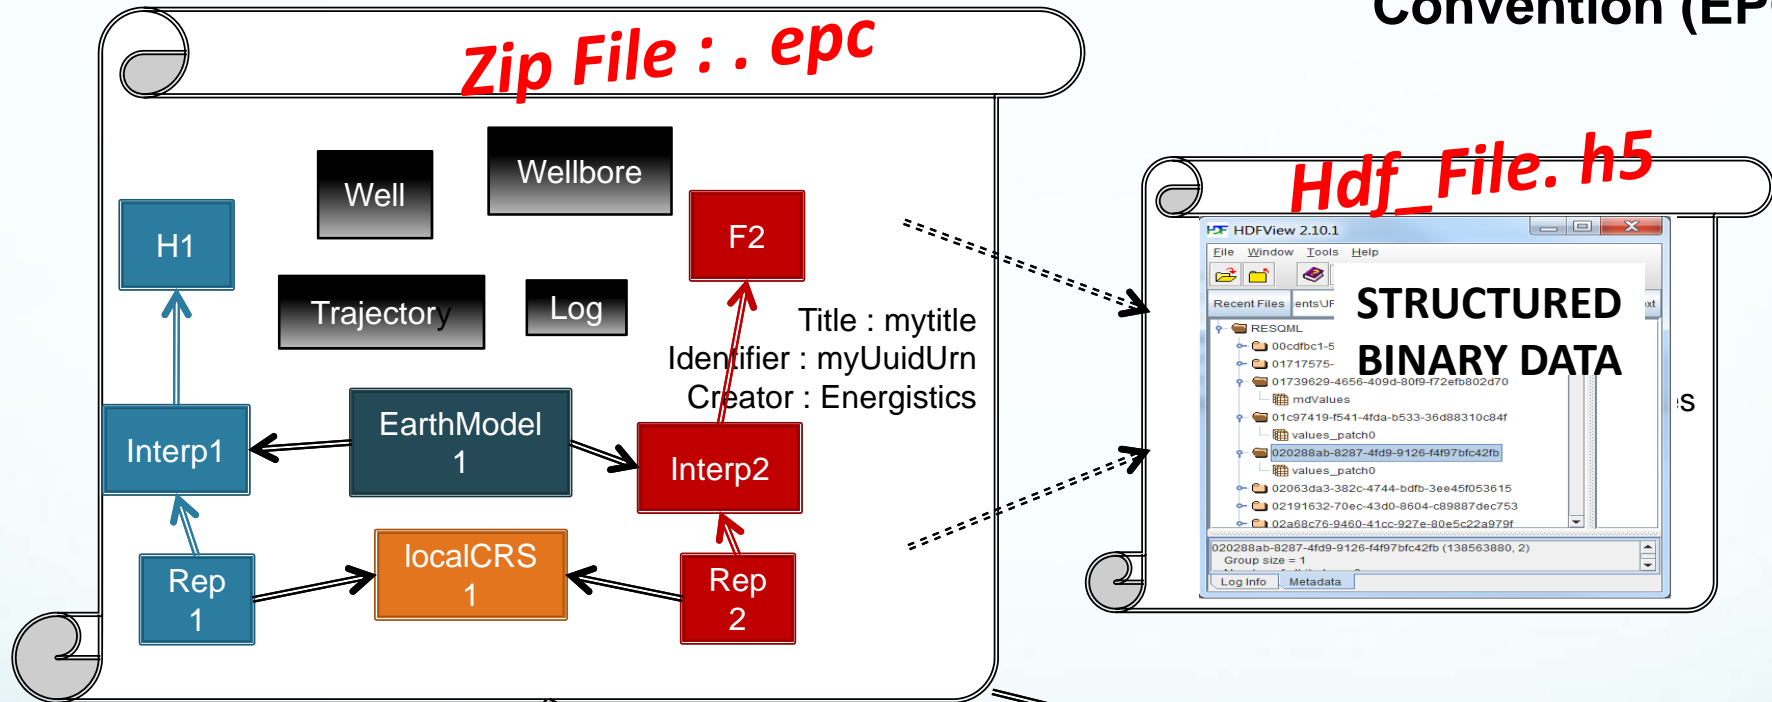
Convention (EP

Zip File : . epc

Well

Wellbore

H1

F2

Trajectory

Log

Title : mytitle
Identifier : myUuidUrn
Creator : Energistics

EarthModel
1

Interp1

Interp2

Rep
1

localCRS
1

Rep
2

Hdf_File. h5

HDFView 2.10.1

File Window Tools Help

Recent Files

entsUF

STRUCTURED

BINARY DATA

RESQML

00cdfbc1-5

01717575-

01739629-4656-409d-80f9-f72efb802d70

mdValues

01c97419-f541-4fda-b533-36d88310c84f

values_patch0

020288ab-8287-4fd9-9126-f4f97bfc42fb

values_patch0

02063da3-382c-4744-bdfb-3ee45f053615

02191632-70ec-43d0-8604-c89887dec753

02a68c76-9460-41cc-927e-80e5c22a979f

020288ab-8287-4fd9-9126-f4f97bfc42fb (138563880, 2)
Group size = 1

Log Info

Metadata